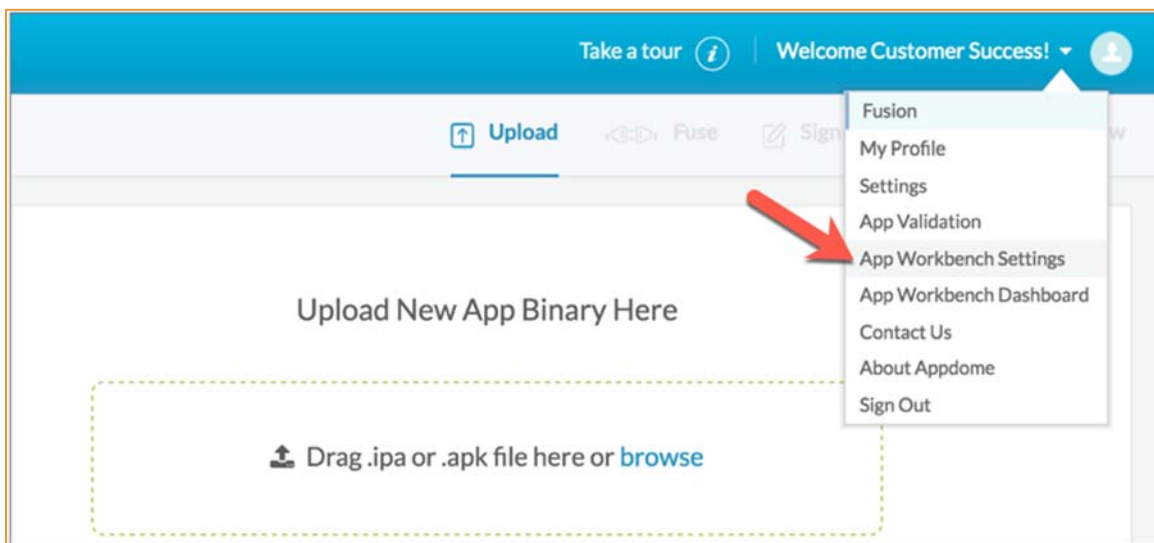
Take a tour
Welcome Customer Success!

Upload
Fuse
Sign

Fusion
My Profile
Settings
App Validation
App Workbench Settings
App Workbench Dashboard
Contact Us
About Appdome
Sign Out

Upload New App Binary Here

Drag .ipa or .apk file here or browse